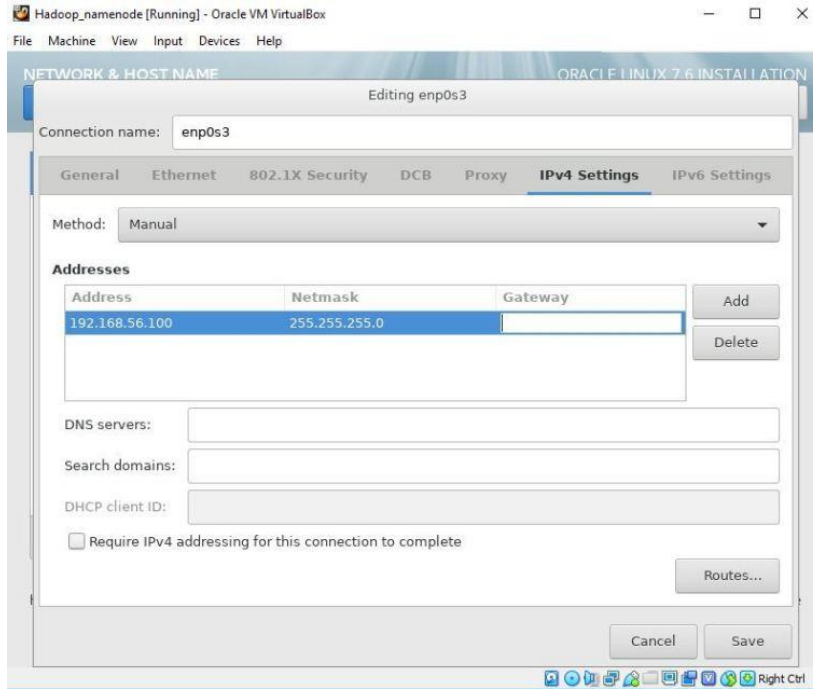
Hadoop_namenode [Running] - Oracle VM VirtualBox

File Machine View Input Devices Help

NETWORK & HOST NAME

ORACLE LINUX 7.6 INSTALLATION

Editing enp0s3

Connection name: enp0s3

General Ethernet 802.1X Security DCB Proxy IPv4 Settings IPv6 Settings

Method: Manual

Addresses

| Address | Netmask | Gateway |
|---|---|---|
| 192.168.56.100 | 255.255.255.0 | |

Add

Delete

DNS servers:

Search domains:

DHCP client ID:

Require IPv4 addressing for this connection to complete

Routes...

Cancel

Save

Right Ctrl